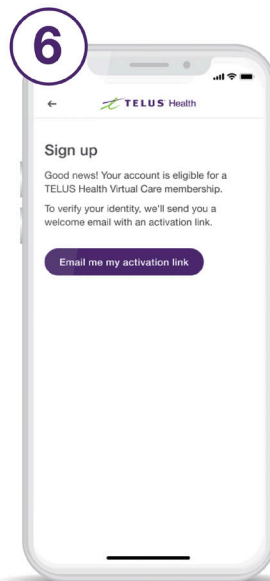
6

←

TELUS Health

Sign up

Good news! Your account is eligible for a TELUS Health Virtual Care membership.

To verify your identity, we'll send you a welcome email with an activation link.

Email me my activation link